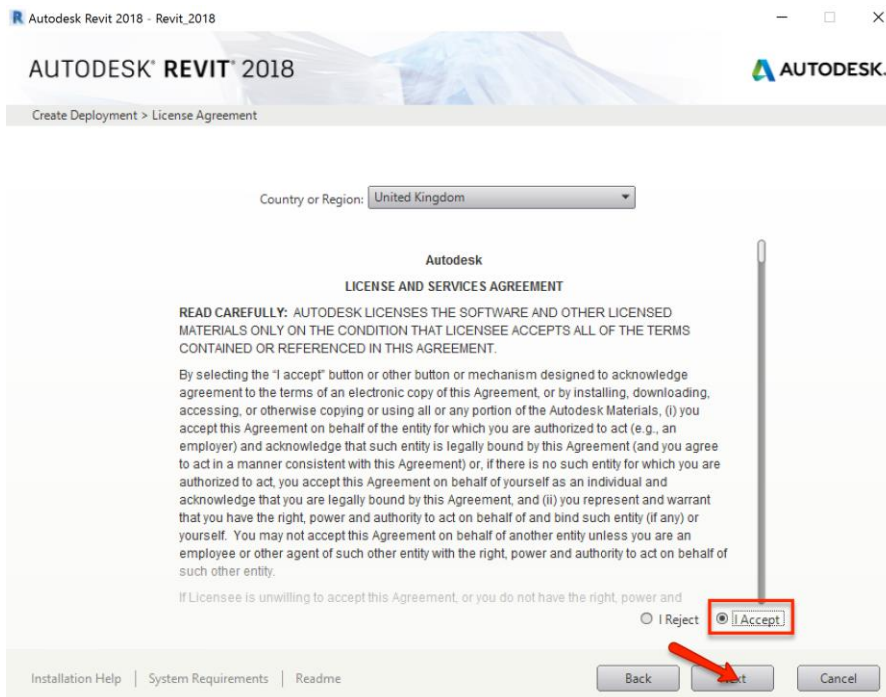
Autodesk Revit 2018 - Revit_2018

AUTODESK® REVIT® 2018

AUTODESK.

Create Deployment > License Agreement

Country or Region: United Kingdom

Autodesk

LICENSE AND SERVICES AGREEMENT

READ CAREFULLY: AUTODESK LICENSES THE SOFTWARE AND OTHER LICENSED MATERIALS ONLY ON THE CONDITION THAT LICENSEE ACCEPTS ALL OF THE TERMS CONTAINED OR REFERENCED IN THIS AGREEMENT.

By selecting the "I accept" button or other button or mechanism designed to acknowledge agreement to the terms of an electronic copy of this Agreement, or by installing, downloading, accessing, or otherwise copying or using all or any portion of the Autodesk Materials, (i) you accept this Agreement on behalf of the entity for which you are authorized to act (e.g., an employer) and acknowledge that such entity is legally bound by this Agreement (and you agree to act in a manner consistent with this Agreement) or, if there is no such entity for which you are authorized to act, you accept this Agreement on behalf of yourself as an individual and acknowledge that you are legally bound by this Agreement, and (ii) you represent and warrant that you have the right, power and authority to act on behalf of and bind such entity (if any) or yourself. You may not accept this Agreement on behalf of another entity unless you are an employee or other agent of such other entity with the right, power and authority to act on behalf of such other entity.

If Licensee is unwilling to accept this Agreement, or you do not have the right, power and

I Reject I Accept

Installation Help | System Requirements | Readme

Back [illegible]xt Cancel